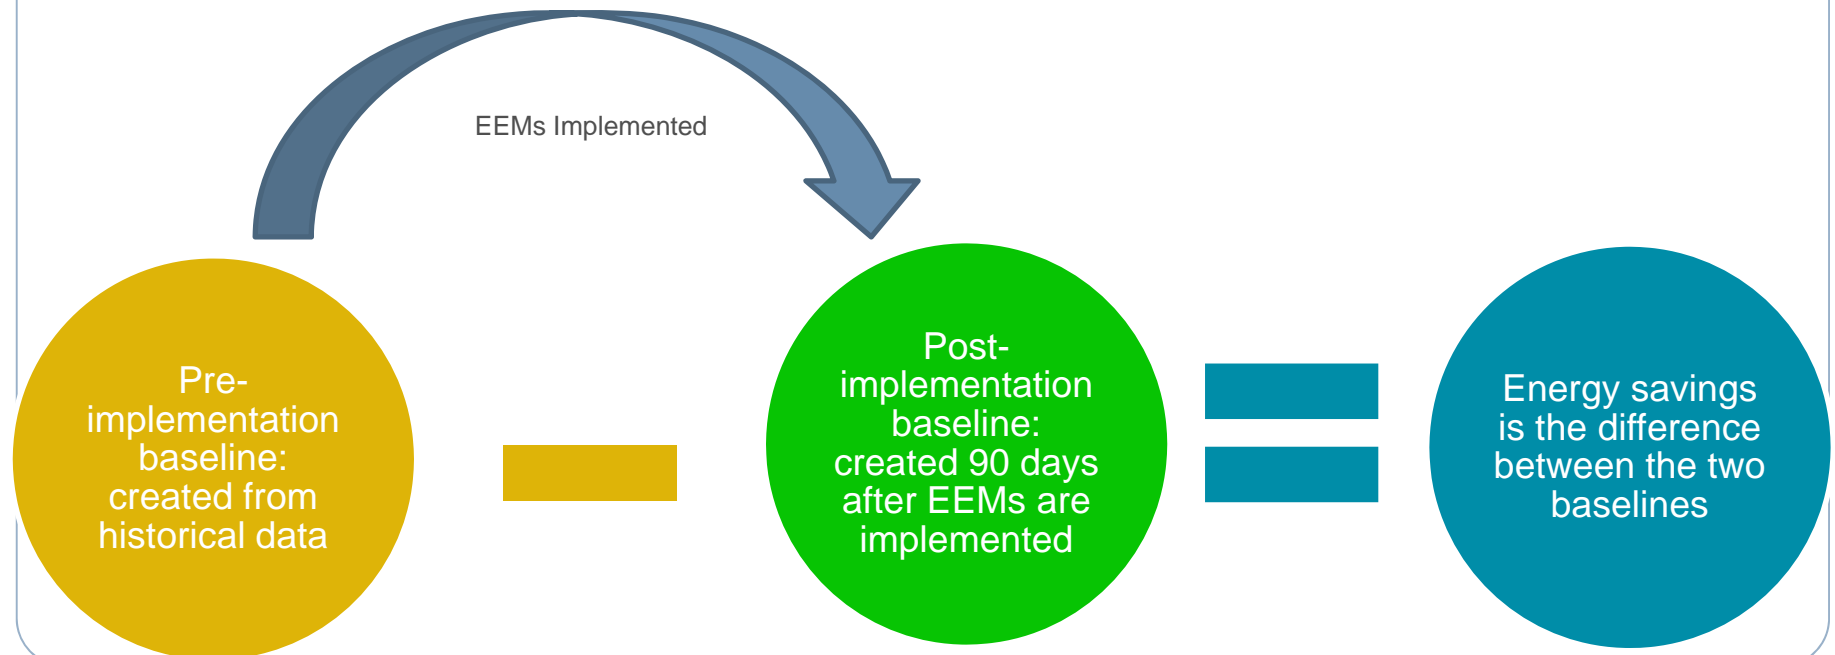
EEMs Implemented

Pre-implementation baseline: created from historical data

Post-implementation baseline: created 90 days after EEMs are implemented

Energy savings is the difference between the two baselines